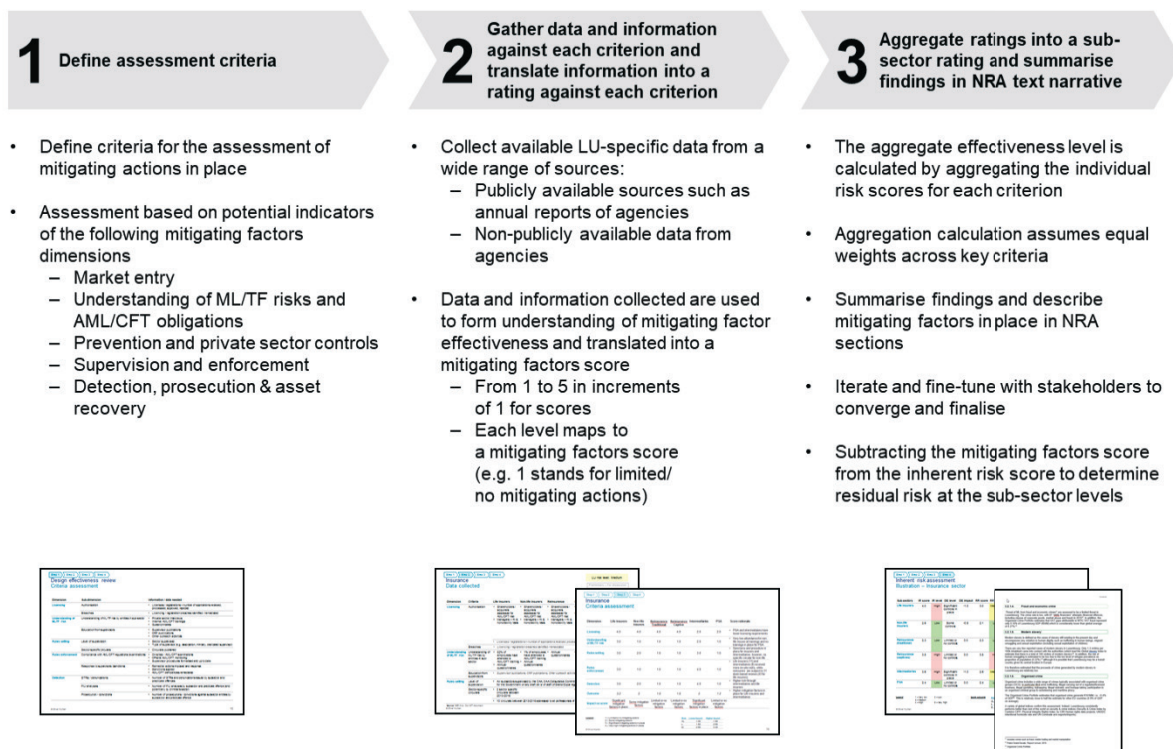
1 Define assessment criteria

- Define criteria for the assessment of mitigating actions in place
- Assessment based on potential indicators of the following mitigating factors dimensions
  – Market entry
  – Understanding of ML/TF risks and AML/CFT obligations
  – Prevention and private sector controls
  – Supervision and enforcement
  – Detection, prosecution & asset recovery

2 Gather data and information against each criterion and translate information into a rating against each criterion

- Collect available LU-specific data from a wide range of sources:
  – Publicly available sources such as annual reports of agencies
  – Non-publicly available data from agencies
- Data and information collected are used to form understanding of mitigating factor effectiveness and translated into a mitigating factors score
  – From 1 to 5 in increments of 1 for scores
  – Each level maps to a mitigating factors score (e.g. 1 stands for limited/ no mitigating actions)

3 Aggregate ratings into a sub-sector rating and summarise findings in NRA text narrative

- The aggregate effectiveness level is calculated by aggregating the individual risk scores for each criterion
- Aggregation calculation assumes equal weights across key criteria
- Summarise findings and describe mitigating factors in place in NRA sections
- Iterate and fine-tune with stakeholders to converge and finalise
- Subtracting the mitigating factors score from the inherent risk score to determine residual risk at the sub-sector levels

Design effectiveness review
Criteria assessment

Insurance
Data collected

Insurance
Criteria assessment

Inherent risk assessment
Illustration – Insurance sector

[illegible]